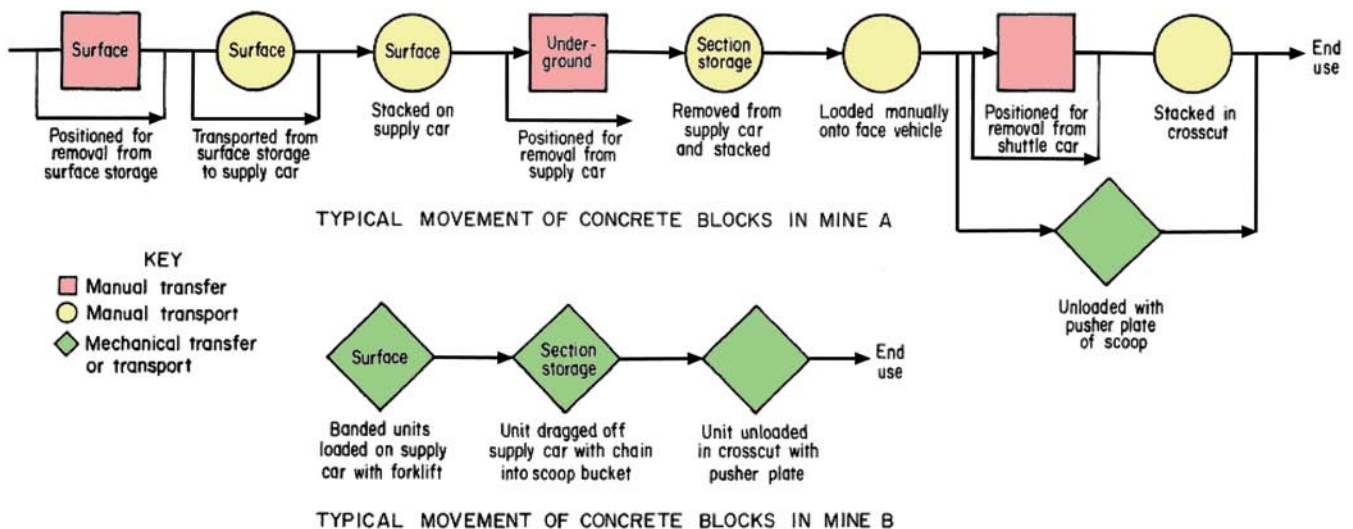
Surface

Positioned for removal from surface storage

Surface

Transported from surface storage to supply car

Surface

Stacked on supply car

Underground

Positioned for removal from supply car

Section storage

Removed from supply car and stacked

Loaded manually onto face vehicle

Positioned for removal from shuttle car

Stacked in crosscut

End use

Unloaded with pusher plate of scoop

TYPICAL MOVEMENT OF CONCRETE BLOCKS IN MINE A

KEY
Manual transfer
Manual transport
Mechanical transfer or transport

Surface

Banded units loaded on supply car with forklift

Section storage

Unit dragged off supply car with chain into scoop bucket

Unit unloaded in crosscut with pusher plate

End use

TYPICAL MOVEMENT OF CONCRETE BLOCKS IN MINE B